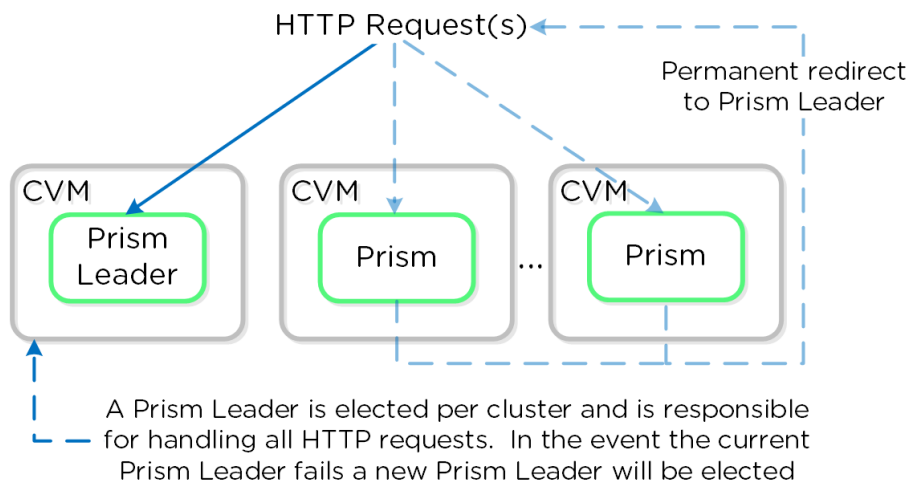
HTTP Request(s)

Permanent redirect to Prism Leader

CVM

Prism Leader

CVM

Prism

...

CVM

Prism

A Prism Leader is elected per cluster and is responsible for handling all HTTP requests. In the event the current Prism Leader fails a new Prism Leader will be elected